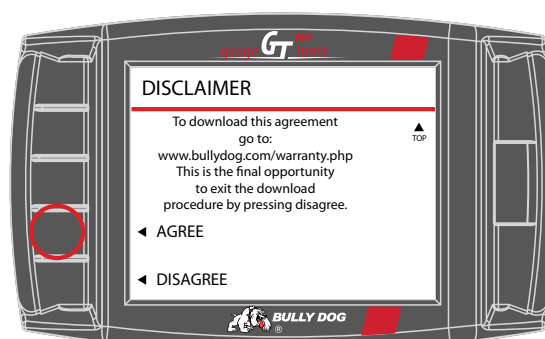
gauge GT tuner

DISCLAIMER

To download this agreement go to: www.bullydog.com/warranty.php This is the final opportunity to exit the download procedure by pressing disagree.

▲ TOP

◄ AGREE

◄ DISAGREE

BULLY DOG ®